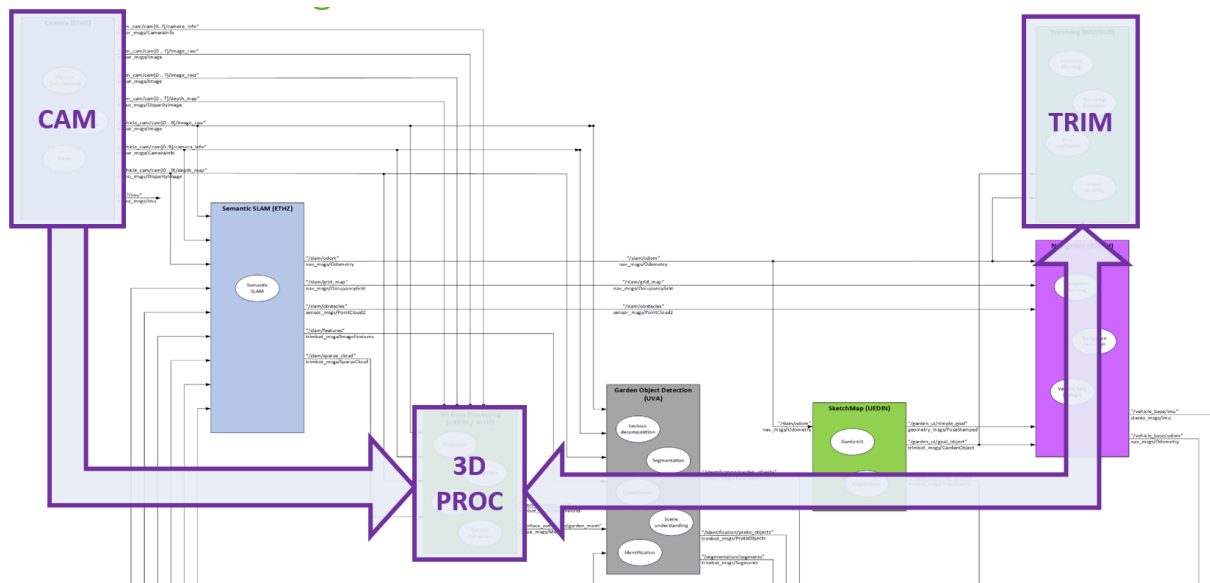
Camera (ETHZ)

CAM

"/cam_cam/cam[0..?]/camera_info"
sensor_msgs/CameraInfo

"/cam_cam/cam[0..?]/image_raw"
sensor_msgs/Image

"/cam_cam/cam[0..?]/image_rect"
sensor_msgs/Image

"/cam_cam/cam[0..?]/depth_map"
stereo_msgs/DisparityImage

"/vehicle_cam/cam[0..9]/image_raw"
sensor_msgs/Image

"/vehicle_cam/cam[0..9]/camera_info"
sensor_msgs/CameraInfo

"/vehicle_cam/cam[0..9]/depth_map"
stereo_msgs/DisparityImage

"/imu"
sensor_msgs/Imu

Semantic SLAM (ETHZ)

Semantic SLAM

"/slam/odom"
nav_msgs/Odometry

"/slam/grid_map"
nav_msgs/OccupancyGrid

"/slam/obstacles"
sensor_msgs/PointCloud2

"/slam/features"
trimbot_msgs/ImageFeatures

"/slam/sparse_cloud"
trimbot_msgs/SparseCloud

"/slam/odom"
nav_msgs/Odometry

"/slam/grid_map"
nav_msgs/OccupancyGrid

"/slam/obstacles"
sensor_msgs/PointCloud2

3D PROC

Garden Object Detection (UVA)

Intrinsic decomposition

Segmentation

Scene understanding

Identification

"/identification/proto_objects"
trimbot_msgs/ProtoObjects

"/segmentation/segments"
trimbot_msgs/Segments

SketchMap (UEDIN)

GardenUI

"/slam/odom"
nav_msgs/Odometry

"/garden_ui/simple_goal"
geometry_msgs/PoseStamped

"/garden_ui/goal_object"
trimbot_msgs/GardenObject

TRIM

"/vehicle_base/imu"
xsens_msgs/Imu

"/vehicle_base/odom"
nav_msgs/Odometry